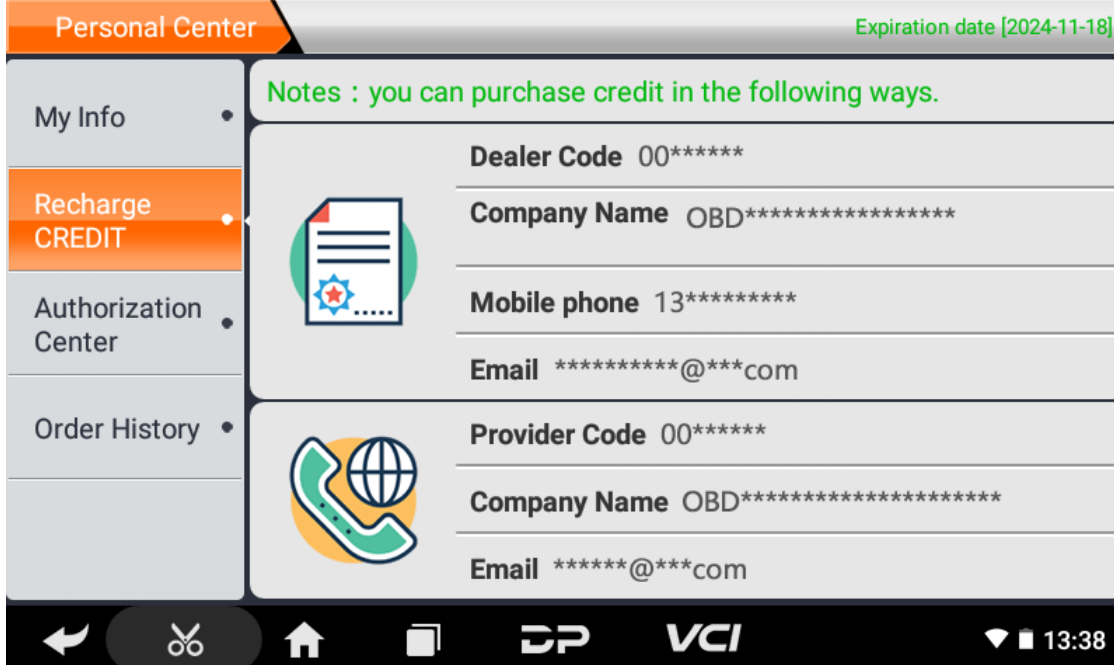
Personal Center

Expiration date [2024-11-18]

My Info

Recharge CREDIT

Authorization Center

Order History

Notes：you can purchase credit in the following ways.

Dealer Code 00******

Company Name OBD*****************

Mobile phone 13*********

Email **********@***com

Provider Code 00******

Company Name OBD*********************

Email ******@***com

VCI

13:38